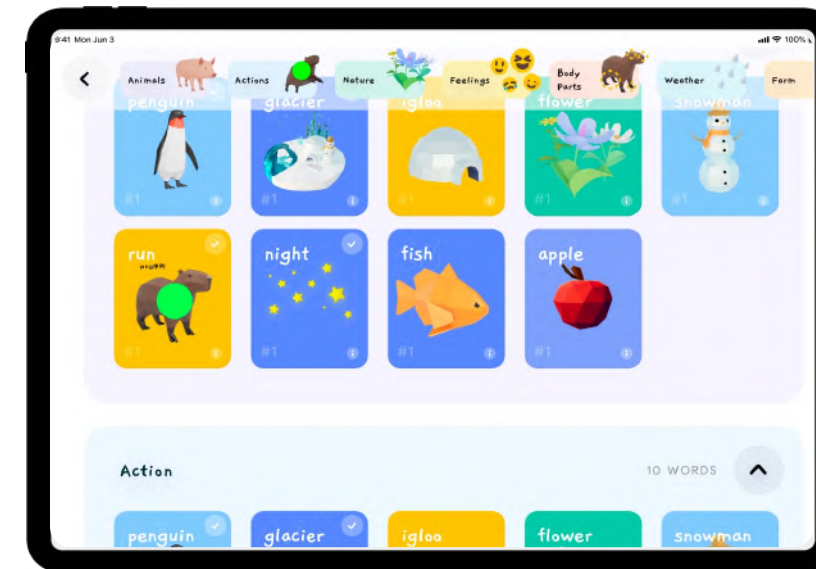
9:41 Mon Jun 3

100%

Animals

Actions

Nature

Feelings

Body Parts

Weather

Farm

penguin

#1

glacier

igloo

#1

flower

#1

snowman

#1

run

night

#1

fish

#1

apple

#1

Action

10 WORDS

penguin

glacier

igloo

flower

snowman